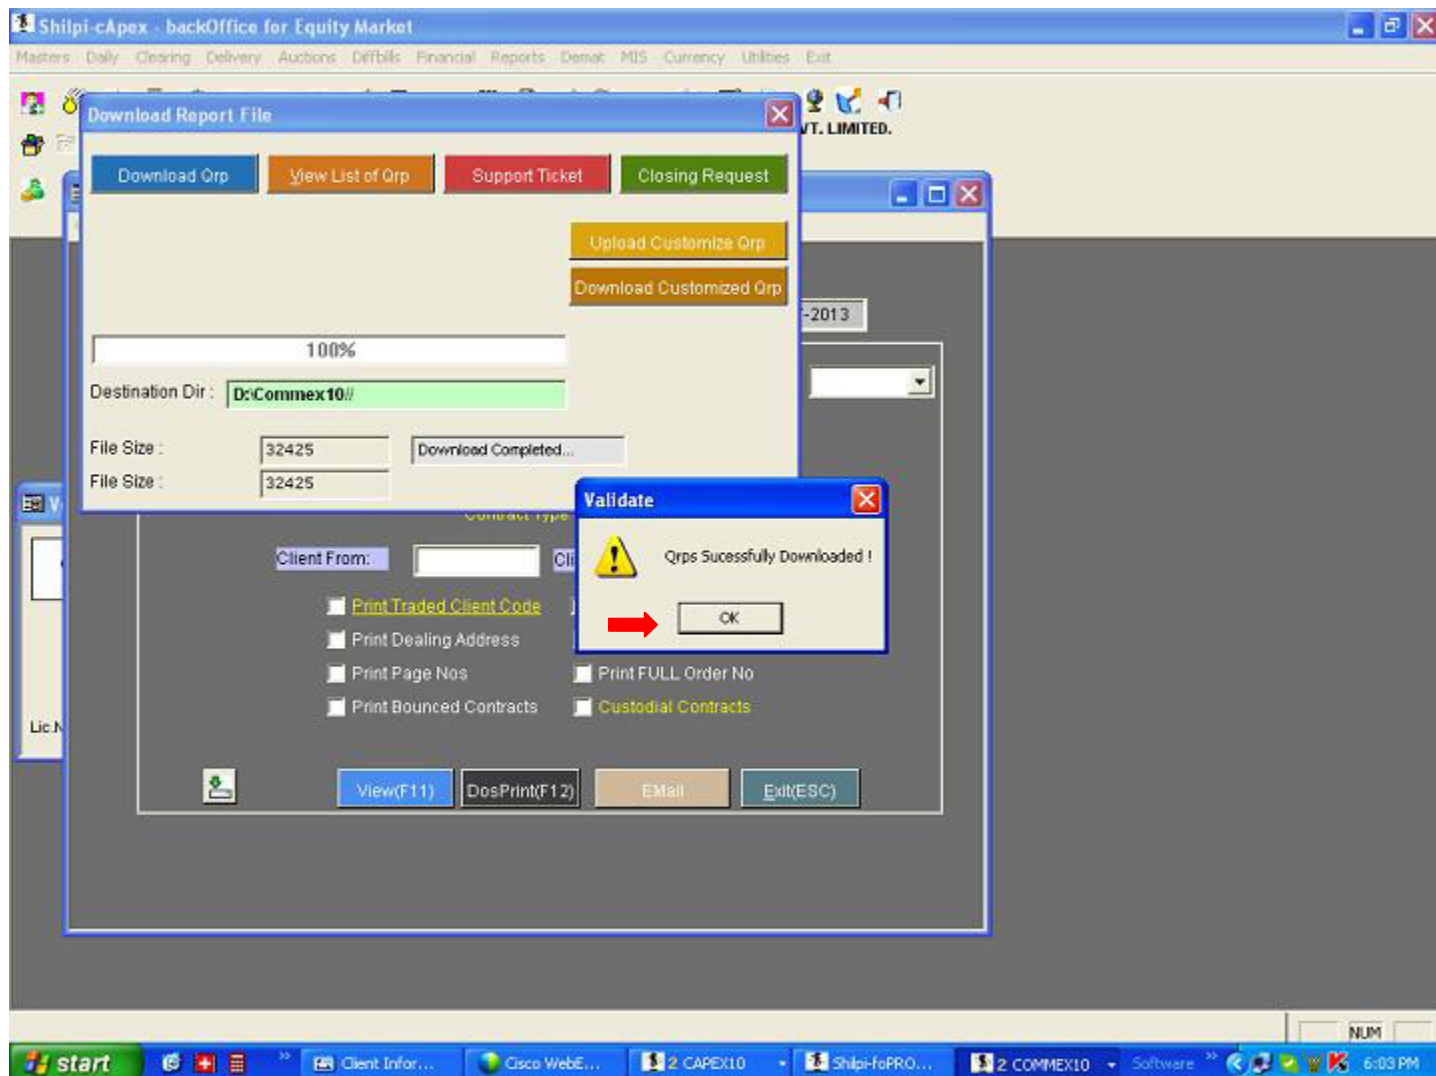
Shilpi-cApex - backOffice for Equity Market

Masters Daily Clearing Delivery Auctions Diffbills Financial Reports Demat MIS Currency Utilities Exit

VT. LIMITED.

Download Report File

Download Qrp

View List of Qrp

Support Ticket

Closing Request

Upload Customize Qrp

Download Customized Qrp

-2013

100%

Destination Dir : D:\Commex10\\

File Size : 32425

Download Completed...

File Size : 32425

Contract Type

Client From:

Cli

Print Traded Client Code

Print Dealing Address

Print Page Nos

Print FULL Order No

Print Bounced Contracts

Custodial Contracts

Lic.N

View(F11)

DosPrint(F12)

EMail

Exit(ESC)

Validate

Qrps Sucessfully Downloaded !

OK

NUM

start

Client Infor...

Cisco WebE...

2 CAPEX10

Shilpi-foPRO...

2 COMMEX10

Software

6:03 PM